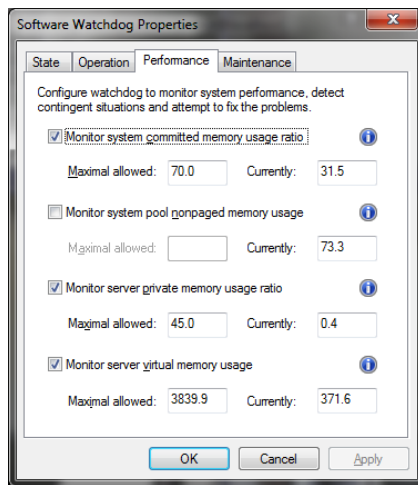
Software Watchdog Properties

State | Operation | Performance | Maintenance

Configure watchdog to monitor system performance, detect contingent situations and attempt to fix the problems.

Monitor system committed memory usage ratio

Maximal allowed: 70.0 Currently: 31.5

Monitor system pool nonpaged memory usage

Maximal allowed: Currently: 73.3

Monitor server private memory usage ratio

Maximal allowed: 45.0 Currently: 0.4

Monitor server virtual memory usage

Maximal allowed: 3839.9 Currently: 371.6

OK Cancel Apply